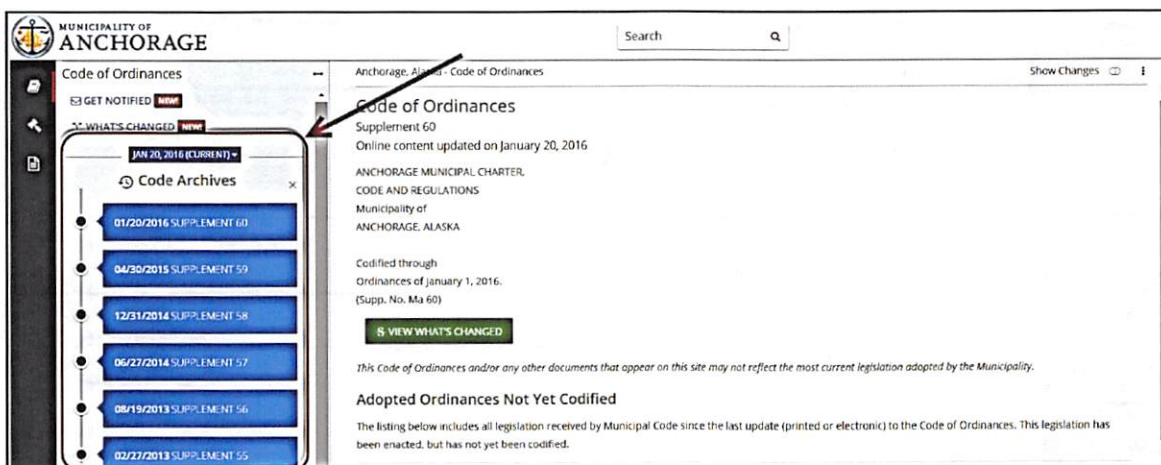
MUNICIPALITY OF
ANCHORAGE

Search

Code of Ordinances

GET NOTIFIED NEW

WHAT'S CHANGED NEW

JAN 20, 2016 (CURRENT)

Code Archives

01/20/2016 SUPPLEMENT 60

04/30/2015 SUPPLEMENT 59

12/31/2014 SUPPLEMENT 58

06/27/2014 SUPPLEMENT 57

08/19/2013 SUPPLEMENT 56

02/27/2013 SUPPLEMENT 55

Anchorage, Alaska - Code of Ordinances

Show Changes

Code of Ordinances

Supplement 60

Online content updated on January 20, 2016

ANCHORAGE MUNICIPAL CHARTER, CODE AND REGULATIONS
Municipality of
ANCHORAGE, ALASKA

Codified through
Ordinances of January 1, 2016.
(Supp. No. Ma 60)

VIEW WHAT'S CHANGED

This Code of Ordinances and/or any other documents that appear on this site may not reflect the most current legislation adopted by the Municipality.

Adopted Ordinances Not Yet Codified

The listing below includes all legislation received by Municipal Code since the last update (printed or electronic) to the Code of Ordinances. This legislation has been enacted, but has not yet been codified.